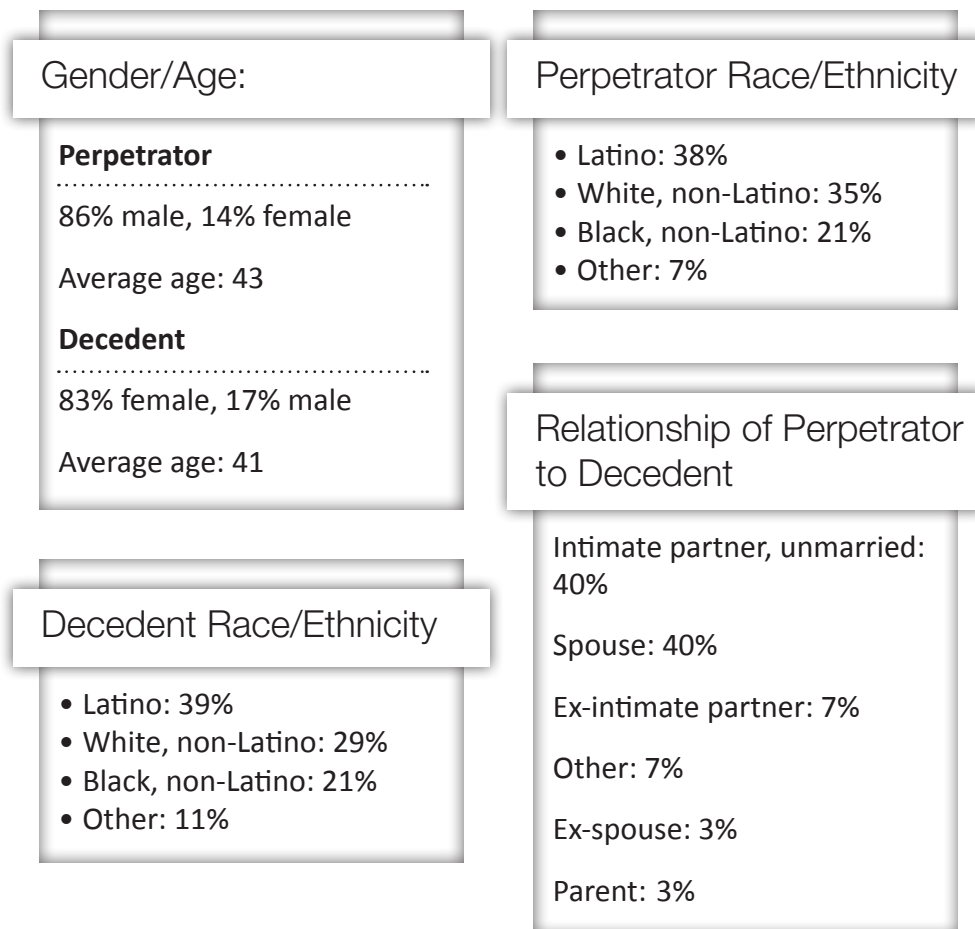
Gender/Age:

**Perpetrator**

86% male, 14% female

Average age: 43

**Decedent**

83% female, 17% male

Average age: 41

Decedent Race/Ethnicity

• Latino: 39%
• White, non-Latino: 29%
• Black, non-Latino: 21%
• Other: 11%

Perpetrator Race/Ethnicity

• Latino: 38%
• White, non-Latino: 35%
• Black, non-Latino: 21%
• Other: 7%

Relationship of Perpetrator to Decedent

Intimate partner, unmarried: 40%

Spouse: 40%

Ex-intimate partner: 7%

Other: 7%

Ex-spouse: 3%

Parent: 3%